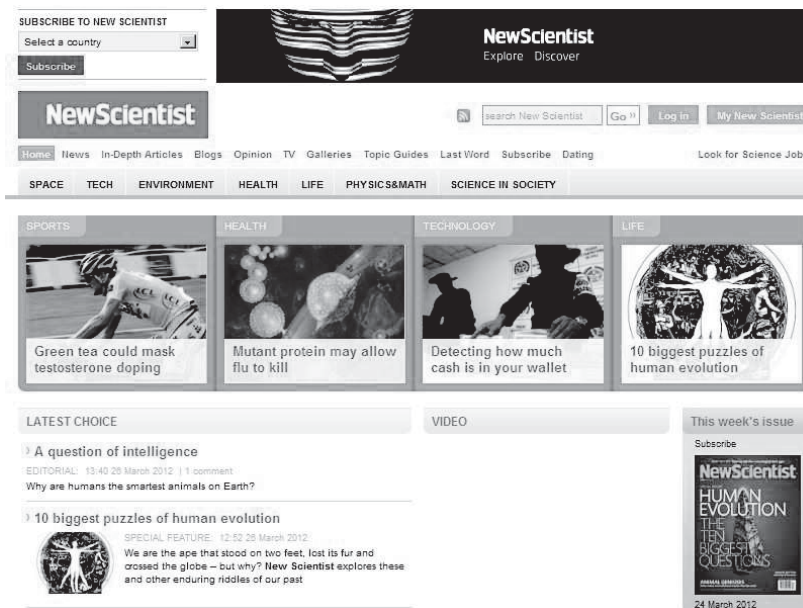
SUBSCRIBE TO NEW SCIENTIST

Select a country

Subscribe

NewScientist
Explore Discover

NewScientist

search New Scientist Go Log in My New Scientist

Home News In-Depth Articles Blogs Opinion TV Galleries Topic Guides Last Word Subscribe Dating Look for Science Jobs

SPACE TECH ENVIRONMENT HEALTH LIFE PHYSICS&MATH SCIENCE IN SOCIETY

SPORTS
Green tea could mask testosterone doping

HEALTH
Mutant protein may allow flu to kill

TECHNOLOGY
Detecting how much cash is in your wallet

LIFE
10 biggest puzzles of human evolution

LATEST CHOICE

A question of intelligence
EDITORIAL: 13:40 26 March 2012 | 1 comment
Why are humans the smartest animals on Earth?

10 biggest puzzles of human evolution
SPECIAL FEATURE: 12:52 26 March 2012
We are the ape that stood on two feet, lost its fur and crossed the globe – but why? New Scientist explores these and other enduring riddles of our past

VIDEO

This week's issue
Subscribe
NewScientist
HUMAN EVOLUTION
THE TEN BIGGEST QUESTIONS
24 March 2012